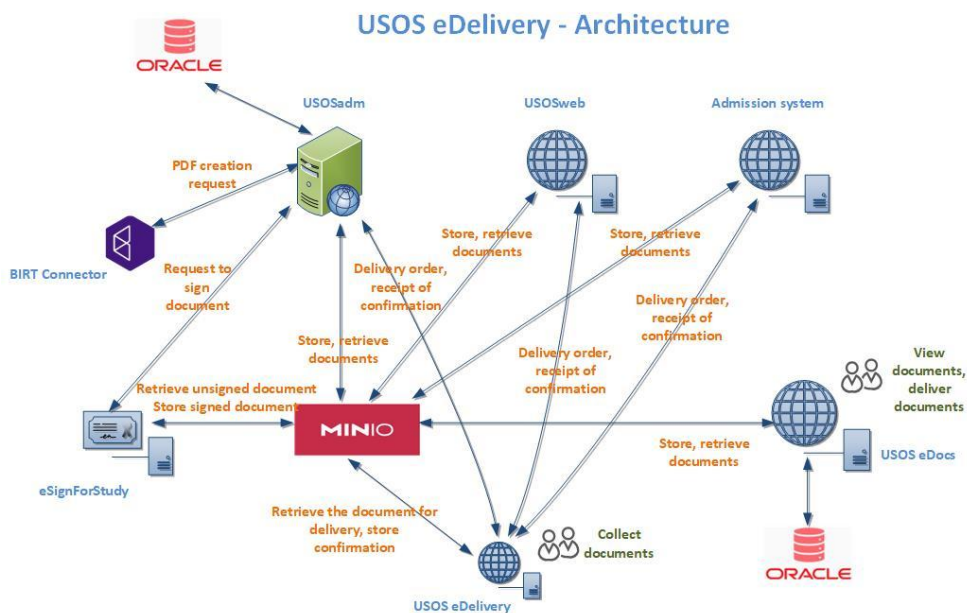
USOS eDelivery - Architecture

ORACLE

USOSadm

USOSweb

Admission system

PDF creation request

BIRT Connector

Request to sign document

Store, retrieve documents

Delivery order, receipt of confirmation

Store, retrieve documents

Delivery order, receipt of confirmation

Store, retrieve documents

Delivery order, receipt of confirmation

Retrieve unsigned document
Store signed document

MINIO

View documents, deliver documents

Store, retrieve documents

USOS eDocs

eSignForStudy

Retrieve the document for delivery, store confirmation

Collect documents

ORACLE

USOS eDelivery